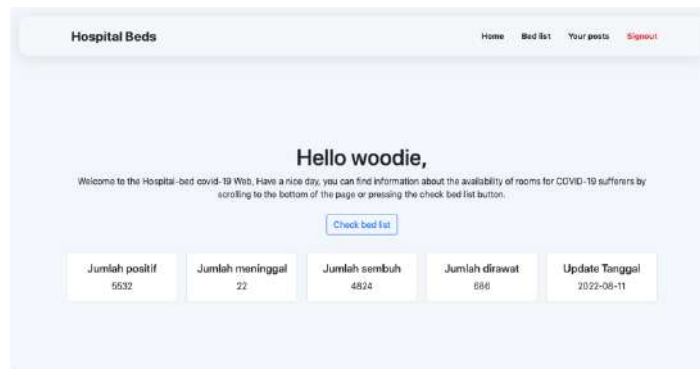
Hospital Beds

Home Bed list Your posts Signout

Hello woodie,

Welcome to the Hospital-bed covid-19 Web, Have a nice day, you can find information about the availability of rooms for COVID-19 sufferers by scrolling to the bottom of the page or pressing the check bed list button.

Check bed list

Jumlah positif
5532

Jumlah meninggal
22

Jumlah sembuh
4824

Jumlah dirawat
686

Update Tanggal
2022-08-11